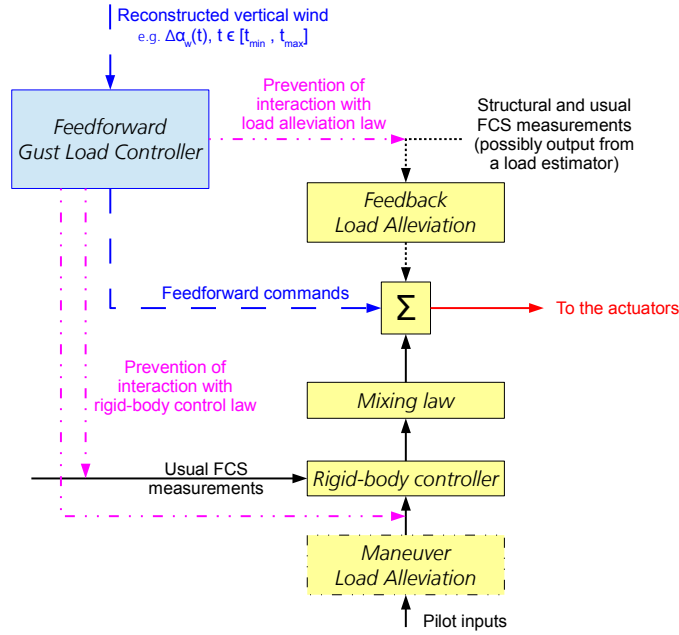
Reconstructed vertical wind
e.g. $\Delta\alpha_w(t)$, t ϵ [$t_{min}$ , $t_{max}$]

Feedforward Gust Load Controller

Prevention of interaction with load alleviation law

Structural and usual FCS measurements (possibly output from a load estimator)

Feedback Load Alleviation

Feedforward commands

$\Sigma$

To the actuators

Prevention of interaction with rigid-body control law

Mixing law

Usual FCS measurements

Rigid-body controller

Maneuver Load Alleviation

Pilot inputs